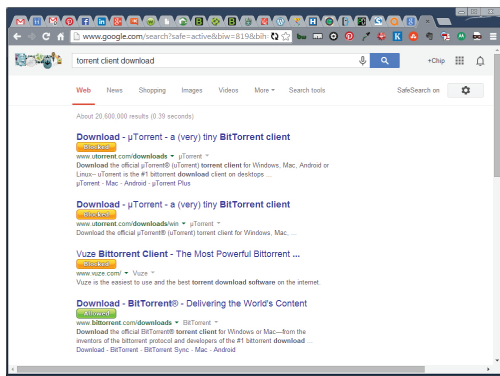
www.google.com/search?safe=active&biw=819&bih

torrent client download

+Chip

Web News Shopping Images Videos More ▾ Search tools

SafeSearch on

About 20,600,000 results (0.39 seconds)

Download - µTorrent - a (very) tiny BitTorrent client
Blocked
www.utorrent.com/downloads ▾ µTorrent ▾
Download the official µTorrent® (uTorrent) torrent client for Windows, Mac, Android or Linux-- uTorrent is the #1 bittorrent download client on desktops ...
µTorrent - Mac - Android - µTorrent Plus

Download - µTorrent - a (very) tiny BitTorrent client
Blocked
www.utorrent.com/downloads/win ▾ µTorrent ▾
Download the official µTorrent® (uTorrent) torrent client for Windows, Mac, ...

Vuze Bittorrent Client - The Most Powerful Bittorrent ...
Blocked
www.vuze.com/ ▾ Vuze ▾
Vuze is the easiest to use and the best torrent download software on the internet.

Download - BitTorrent® - Delivering the World's Content
Allowed
www.bittorrent.com/downloads ▾ BitTorrent ▾
Download the official BitTorrent® torrent client for Windows or Mac—from the inventors of the bittorrent protocol and developers of the #1 bittorrent download ...
Download - BitTorrent - BitTorrent Sync - Mac - Android